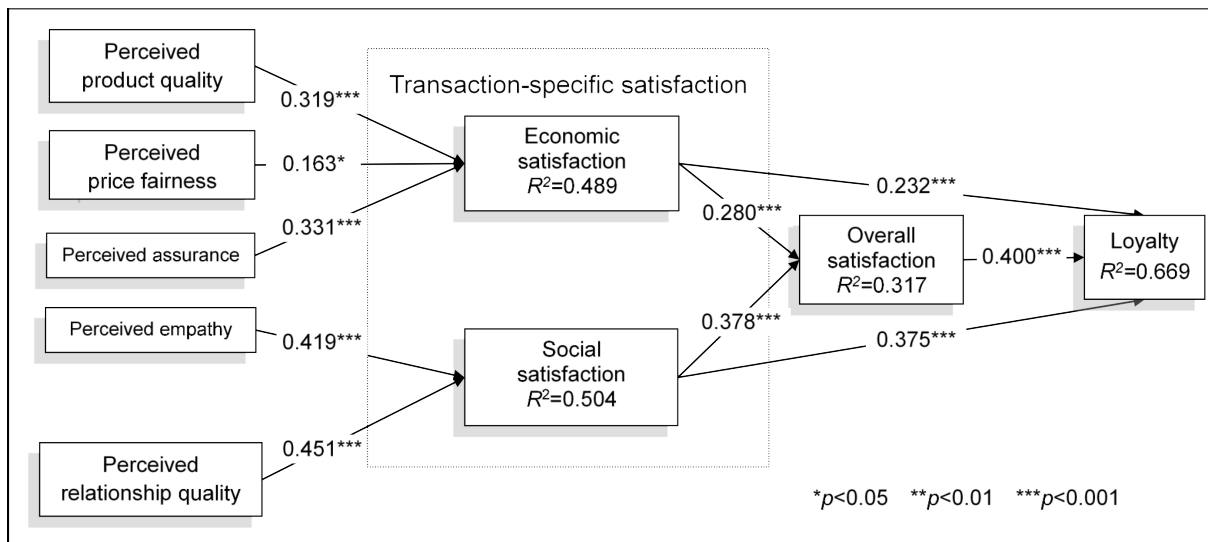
Perceived product quality

Perceived price fairness

Perceived assurance

Perceived empathy

Perceived relationship quality

Transaction-specific satisfaction

0.319***

0.163*

0.331***

0.419***

0.451***

Economic satisfaction $R^2$=0.489

Social satisfaction $R^2$=0.504

0.232***

0.280***

0.378***

0.375***

Overall satisfaction $R^2$=0.317

0.400***

Loyalty $R^2$=0.669

*$p$<0.05 **$p$<0.01 ***$p$<0.001